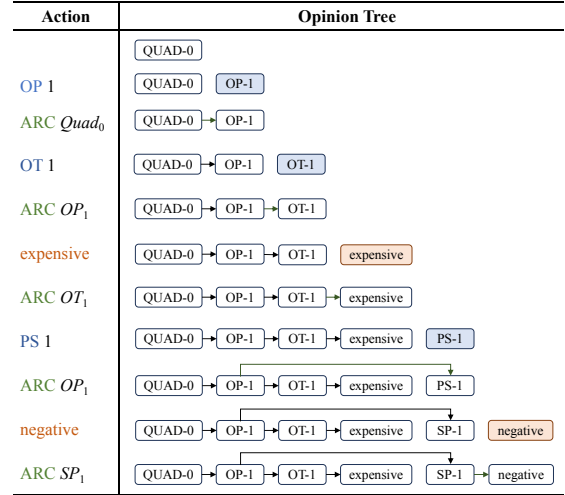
| Action | Opinion Tree |
|---|---|
| | QUAD-0 |
| OP 1 | QUAD-0 OP-1 |
| ARC $Quad_0$ | QUAD-0 → OP-1 |
| OT 1 | QUAD-0 → OP-1 OT-1 |
| ARC $OP_1$ | QUAD-0 → OP-1 → OT-1 |
| expensive | QUAD-0 → OP-1 → OT-1 expensive |
| ARC $OT_1$ | QUAD-0 → OP-1 → OT-1 → expensive |
| PS 1 | QUAD-0 → OP-1 → OT-1 → expensive PS-1 |
| ARC $OP_1$ | QUAD-0 → OP-1 → OT-1 → expensive PS-1 |
| negative | QUAD-0 → OP-1 → OT-1 → expensive SP-1 negative |
| ARC $SP_1$ | QUAD-0 → OP-1 → OT-1 → expensive SP-1 → negative |